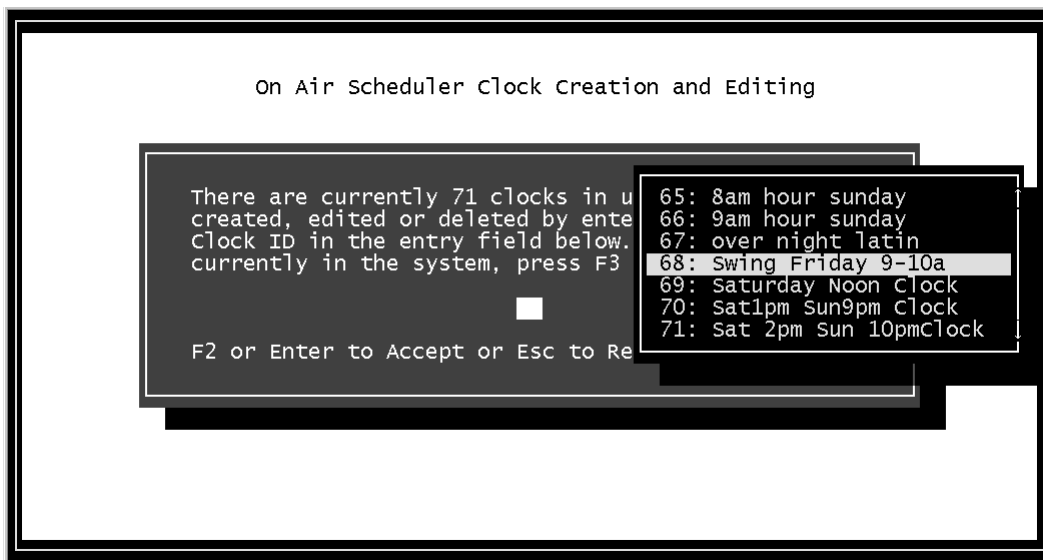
On Air Scheduler Clock Creation and Editing

There are currently 71 clocks in u
created, edited or deleted by ente
Clock ID in the entry field below.
currently in the system, press F3

F2 or Enter to Accept or Esc to Re

65: 8am hour sunday
66: 9am hour sunday
67: over night latin
68: Swing Friday 9-10a
69: Saturday Noon Clock
70: Sat1pm Sun9pm Clock
71: Sat 2pm Sun 10pmClock